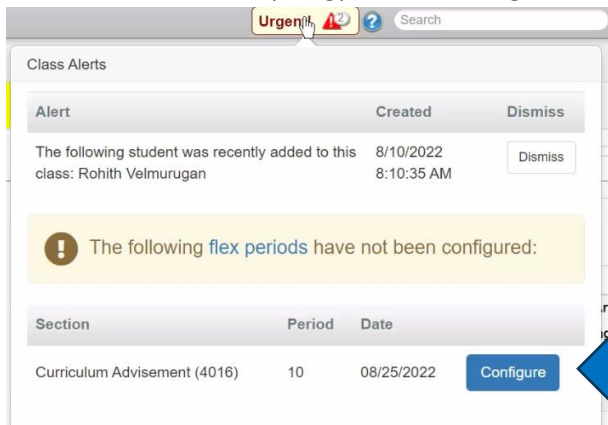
Urgent 2 Search

Class Alerts

| Alert | Created | Dismiss |
|---|---|---|
| The following student was recently added to this class: Rohith Velmurugan | 8/10/2022 8:10:35 AM | Dismiss |

The following flex periods have not been configured:

| Section | Period | Date | |
|---|---|---|---|
| Curriculum Advisement (4016) | 10 | 08/25/2022 | Configure |